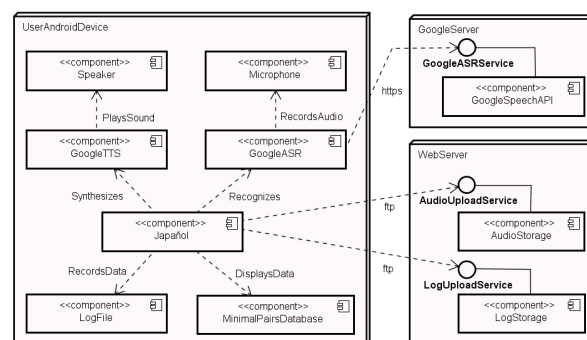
UserAndroidDevice

<<component>>
Speaker

<<component>>
Microphone

PlaysSound

RecordsAudio

<<component>>
GoogleTTS

<<component>>
GoogleASR

Synthesizes

Recognizes

<<component>>
Japañol

RecordsData

DisplaysData

<<component>>
LogFile

<<component>>
MinimalPairsDatabase

https

GoogleServer

GoogleASRService

<<component>>
GoogleSpeechAPI

WebServer

ftp

AudioUploadService

<<component>>
AudioStorage

ftp

LogUploadService

<<component>>
LogStorage